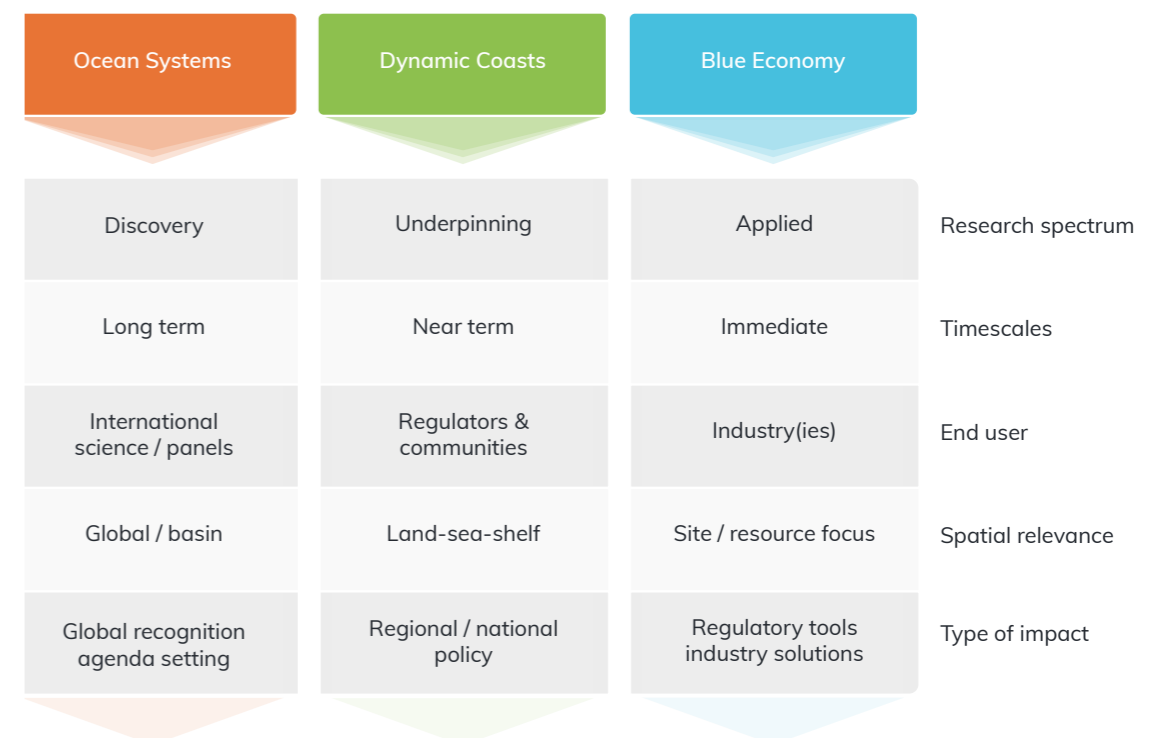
| Ocean Systems | Dynamic Coasts | Blue Economy | |
|---|---|---|---|
| Discovery | Underpinning | Applied | Research spectrum |
| Long term | Near term | Immediate | Timescales |
| International science / panels | Regulators & communities | Industry(ies) | End user |
| Global / basin | Land-sea-shelf | Site / resource focus | Spatial relevance |
| Global recognition agenda setting | Regional / national policy | Regulatory tools industry solutions | Type of impact |